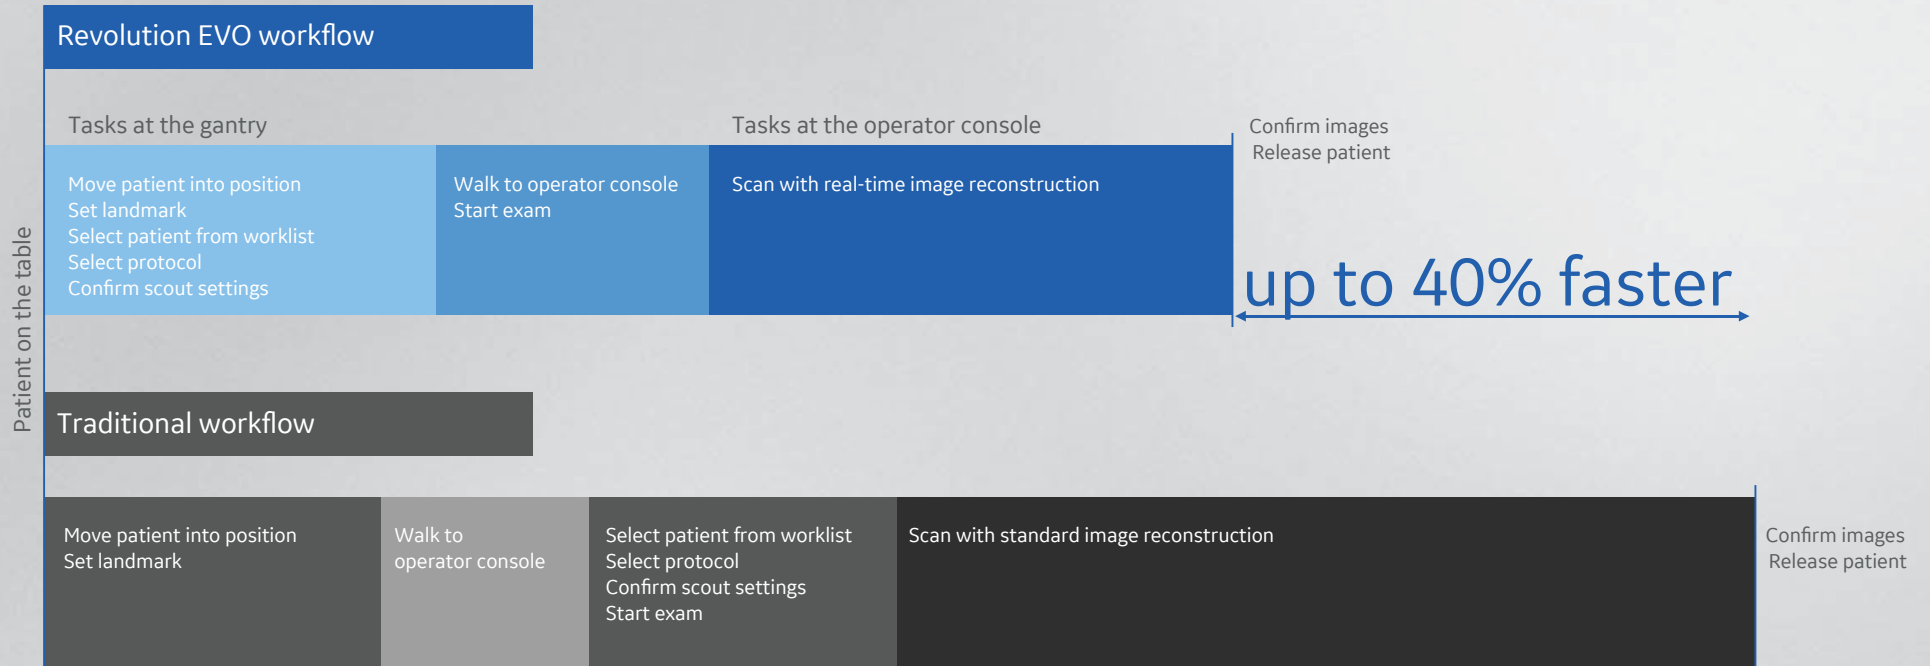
Revolution EVO workflow

Patient on the table

Tasks at the gantry

Tasks at the operator console

Confirm images
Release patient

Move patient into position
Set landmark
Select patient from worklist
Select protocol
Confirm scout settings

Walk to operator console
Start exam

Scan with real-time image reconstruction

up to 40% faster

Traditional workflow

Move patient into position
Set landmark

Walk to operator console

Select patient from worklist
Select protocol
Confirm scout settings
Start exam

Scan with standard image reconstruction

Confirm images
Release patient